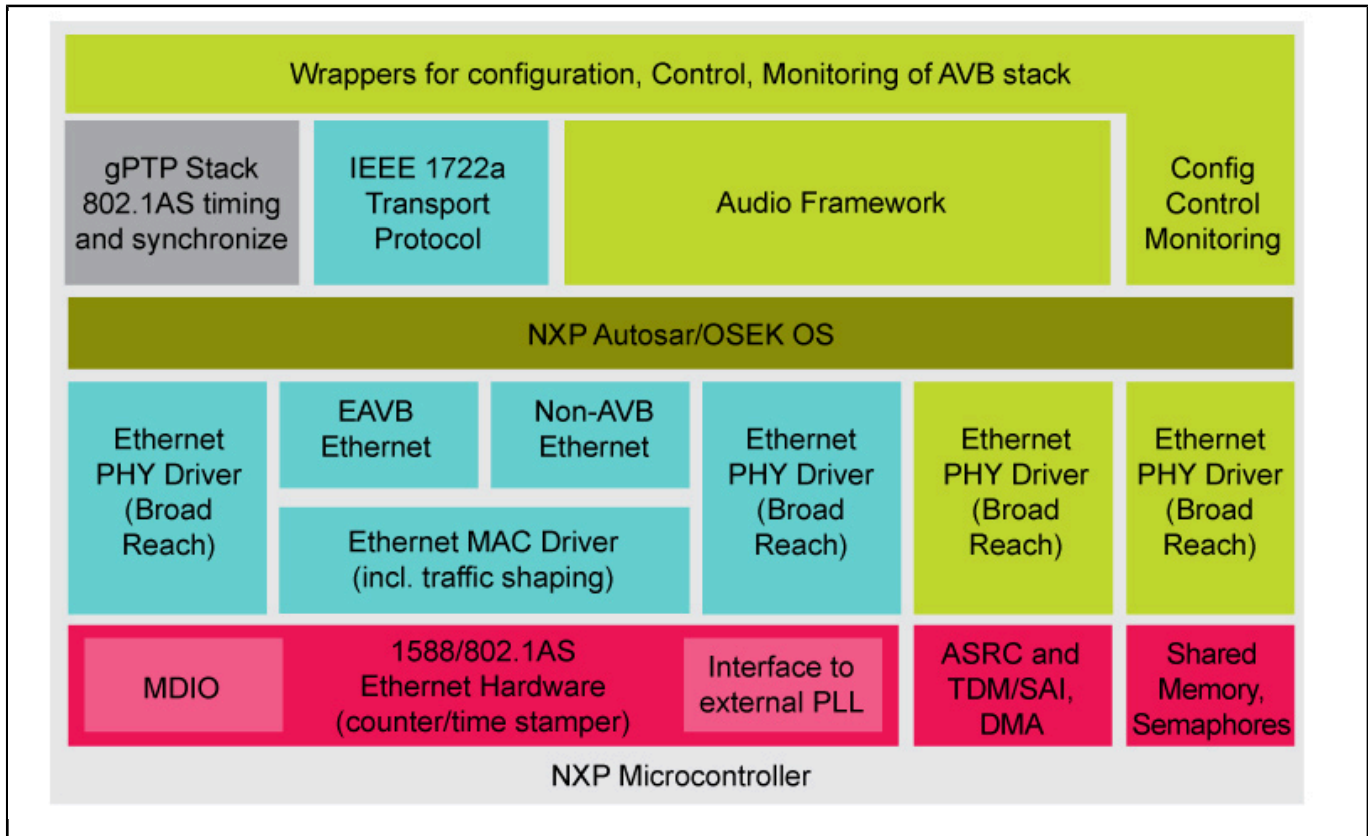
Wrappers for configuration, Control, Monitoring of AVB stack

gPTP Stack 802.1AS timing and synchronize

IEEE 1722a Transport Protocol

Audio Framework

Config Control Monitoring

NXP Autosar/OSEK OS

Ethernet PHY Driver (Broad Reach)

EAVB Ethernet

Non-AVB Ethernet

Ethernet MAC Driver (incl. traffic shaping)

Ethernet PHY Driver (Broad Reach)

Ethernet PHY Driver (Broad Reach)

Ethernet PHY Driver (Broad Reach)

MDIO

1588/802.1AS Ethernet Hardware (counter/time stamper)

Interface to external PLL

ASRC and TDM/SAI, DMA

Shared Memory, Semaphores

NXP Microcontroller